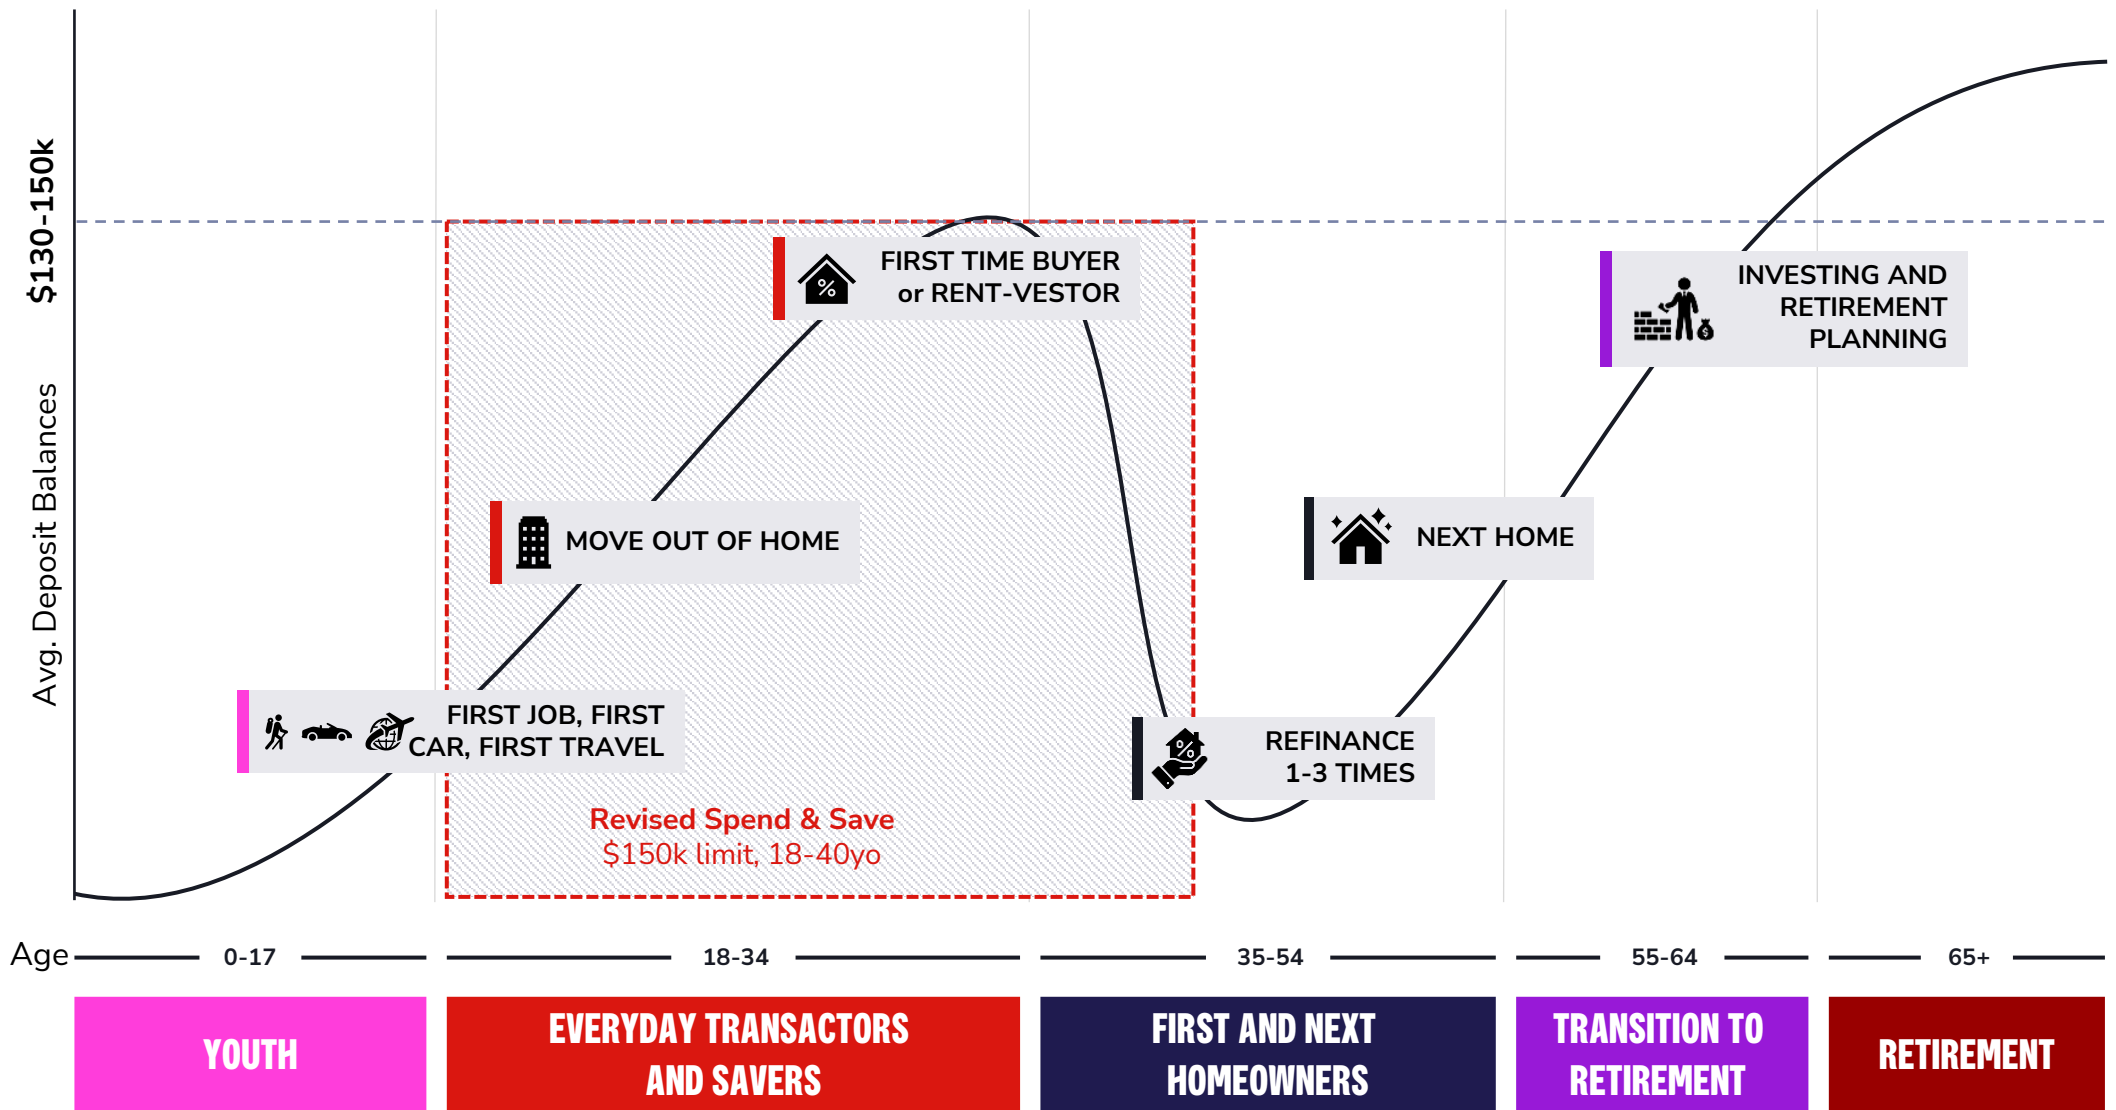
$130-150k

Avg. Deposit Balances

FIRST TIME BUYER or RENT-VESTOR

INVESTING AND RETIREMENT PLANNING

MOVE OUT OF HOME

NEXT HOME

FIRST JOB, FIRST CAR, FIRST TRAVEL

REFINANCE 1-3 TIMES

Revised Spend & Save
$150k limit, 18-40yo

Age 0-17 18-34 35-54 55-64 65+

YOUTH

EVERYDAY TRANSACTORS AND SAVERS

FIRST AND NEXT HOMEOWNERS

TRANSITION TO RETIREMENT

RETIREMENT